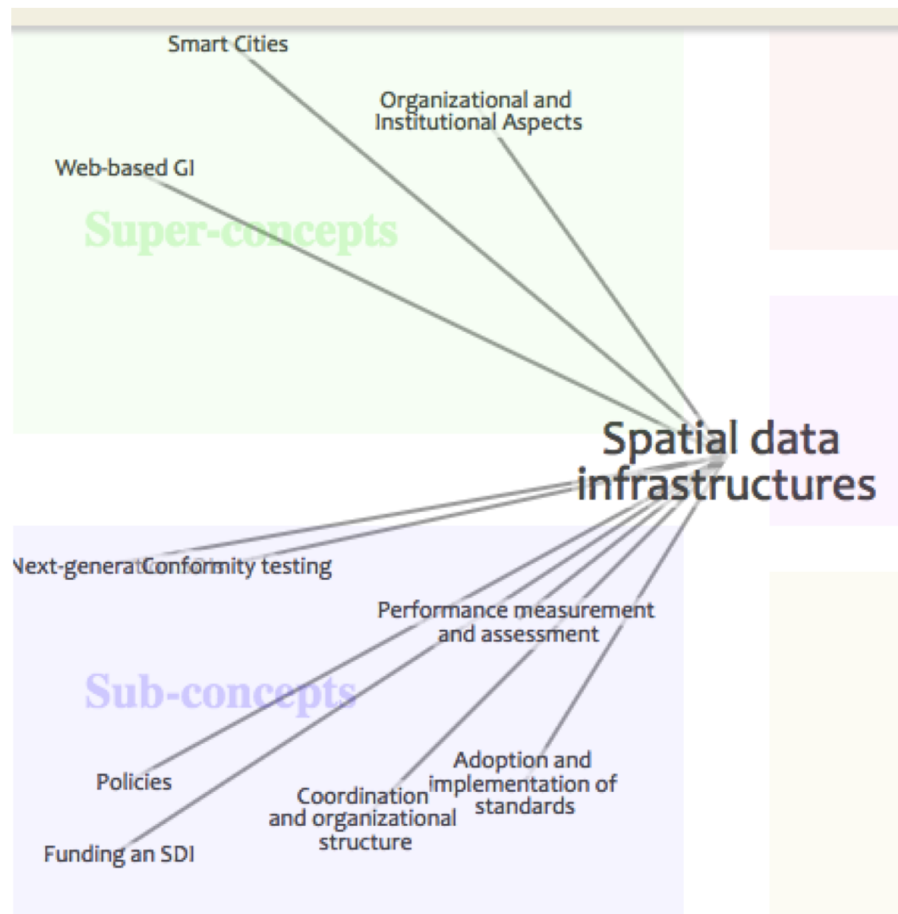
Smart Cities

Organizational and Institutional Aspects

Web-based GI

Super-concepts

Spatial data infrastructures

Next-generat Conformity testing

Performance measurement and assessment

Sub-concepts

Adoption and implementation of standards

Policies

Coordination and organizational structure

Funding an SDI